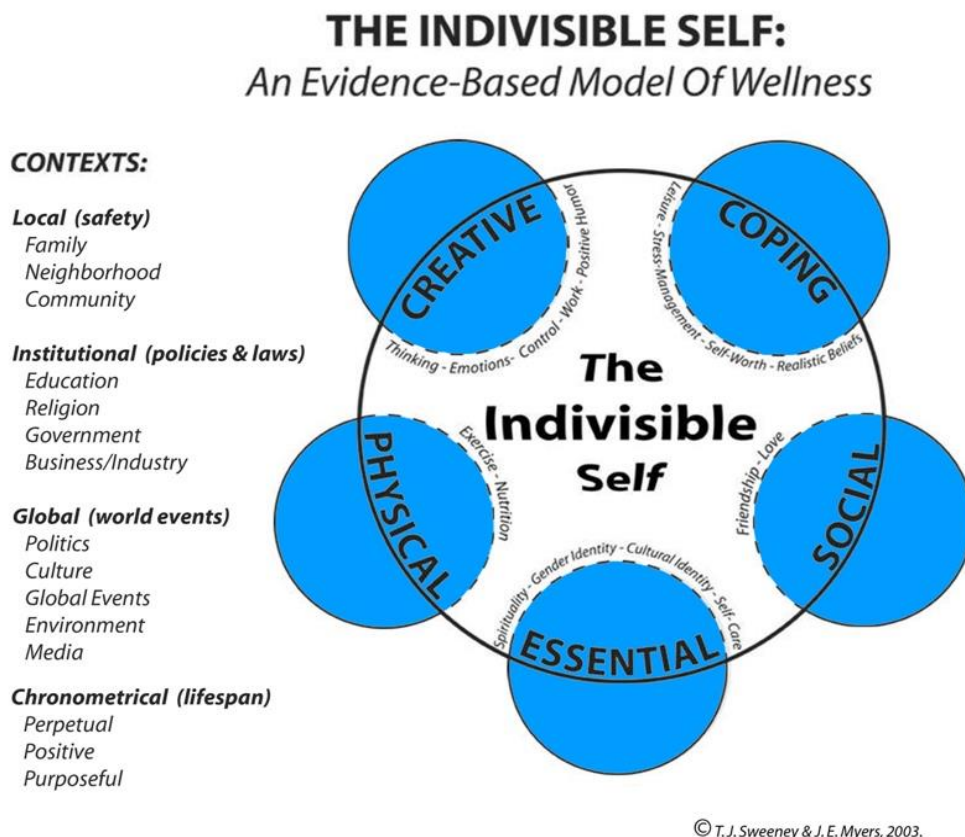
THE INDIVISIBLE SELF:
An Evidence-Based Model Of Wellness

CONTEXTS:

Local (safety)
Family
Neighborhood
Community

Institutional (policies & laws)
Education
Religion
Government
Business/Industry

Global (world events)
Politics
Culture
Global Events
Environment
Media

Chronometrical (lifespan)
Perpetual
Positive
Purposeful

CREATIVE
Thinking - Emotions - Control - Work - Positive Humor

COPING
Leisure - Stress Management - Self-Worth - Realistic Beliefs

The Indivisible Self

PHYSICAL
Exercise - Nutrition

SOCIAL
Friendship - Love

ESSENTIAL
Spirituality - Gender Identity - Cultural Identity - Self - Care

© T. J. Sweeney & J. E. Myers, 2003.